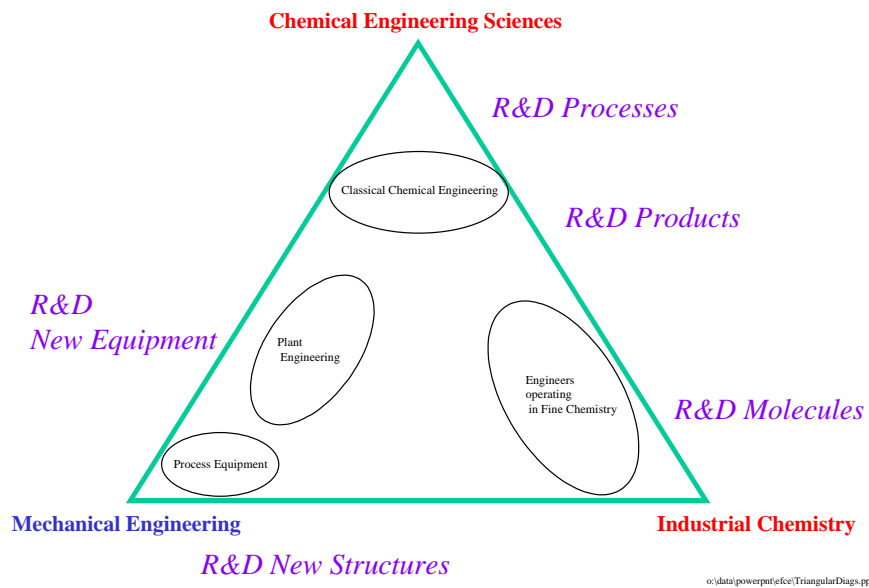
Chemical Engineering Sciences

R&D Processes

Classical Chemical Engineering

R&D Products

R&D
New Equipment

Plant
Engineering

Engineers
operating
in Fine Chemistry

R&D Molecules

Process Equipment

Mechanical Engineering

Industrial Chemistry

R&D New Structures

o:\data\powerpnt\efce\TriangularDiags.pp